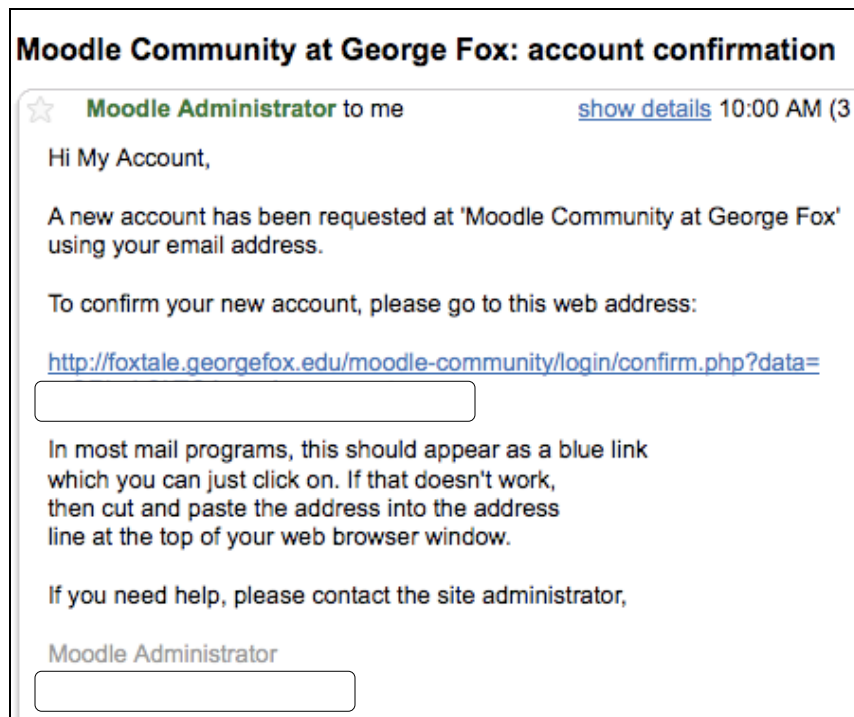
Moodle Community at George Fox: account confirmation

Moodle Administrator to me

show details 10:00 AM (3

Hi My Account,

A new account has been requested at 'Moodle Community at George Fox' using your email address.

To confirm your new account, please go to this web address:

http://foxtale.georgefox.edu/moodle-community/login/confirm.php?data=

In most mail programs, this should appear as a blue link which you can just click on. If that doesn't work, then cut and paste the address into the address line at the top of your web browser window.

If you need help, please contact the site administrator,

Moodle Administrator